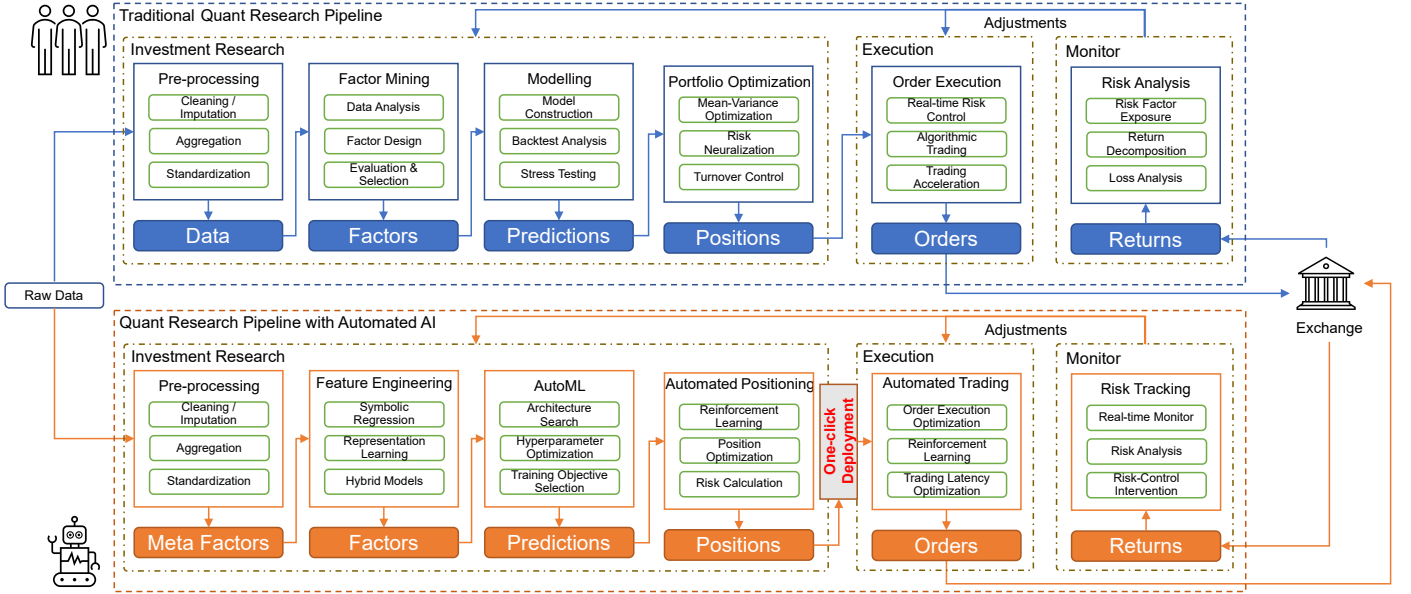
Traditional Quant Research Pipeline

Adjustments

Investment Research

Pre-processing
Cleaning / Imputation
Aggregation
Standardization
Data

Factor Mining
Data Analysis
Factor Design
Evaluation & Selection
Factors

Modelling
Model Construction
Backtest Analysis
Stress Testing
Predictions

Portfolio Optimization
Mean-Variance Optimization
Risk Neuralization
Turnover Control
Positions

Execution
Order Execution
Real-time Risk Control
Algorithmic Trading
Trading Acceleration
Orders

Monitor
Risk Analysis
Risk Factor Exposure
Return Decomposition
Loss Analysis
Returns

Raw Data

Exchange

Quant Research Pipeline with Automated AI

Adjustments

Investment Research

Pre-processing
Cleaning / Imputation
Aggregation
Standardization
Meta Factors

Feature Engineering
Symbolic Regression
Representation Learning
Hybrid Models
Factors

AutoML
Architecture Search
Hyperparameter Optimization
Training Objective Selection
Predictions

Automated Positioning
Reinforcement Learning
Position Optimization
Risk Calculation
Positions

One-click Deployment

Execution
Automated Trading
Order Execution Optimization
Reinforcement Learning
Trading Latency Optimization
Orders

Monitor
Risk Tracking
Real-time Monitor
Risk Analysis
Risk-Control Intervention
Returns